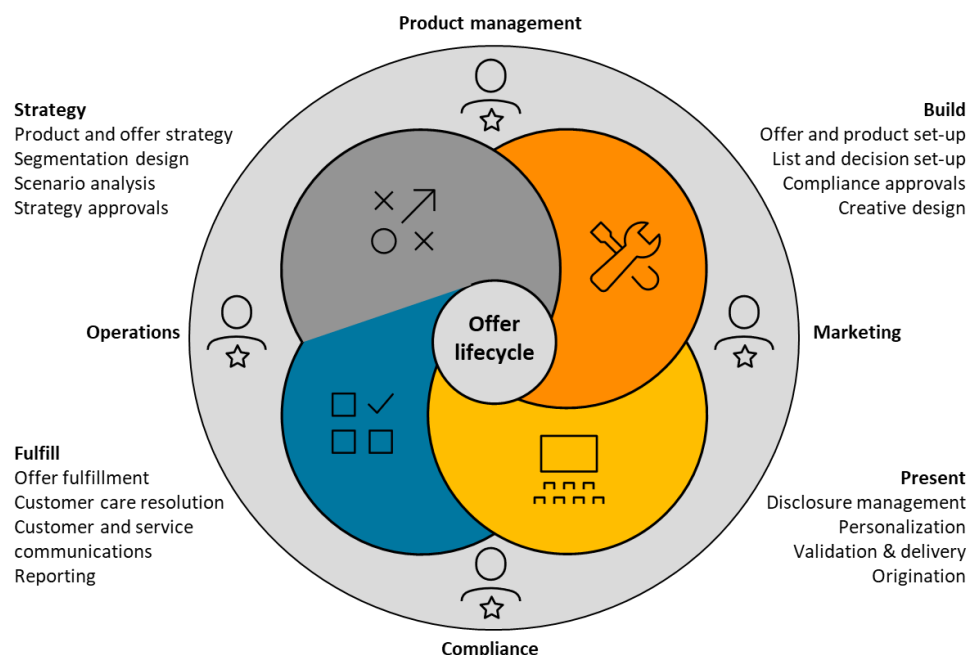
Product management

Strategy
Product and offer strategy
Segmentation design
Scenario analysis
Strategy approvals

Build
Offer and product set-up
List and decision set-up
Compliance approvals
Creative design

Operations

Offer lifecycle

Marketing

Fulfill
Offer fulfillment
Customer care resolution
Customer and service communications
Reporting

Present
Disclosure management
Personalization
Validation & delivery
Origination

Compliance